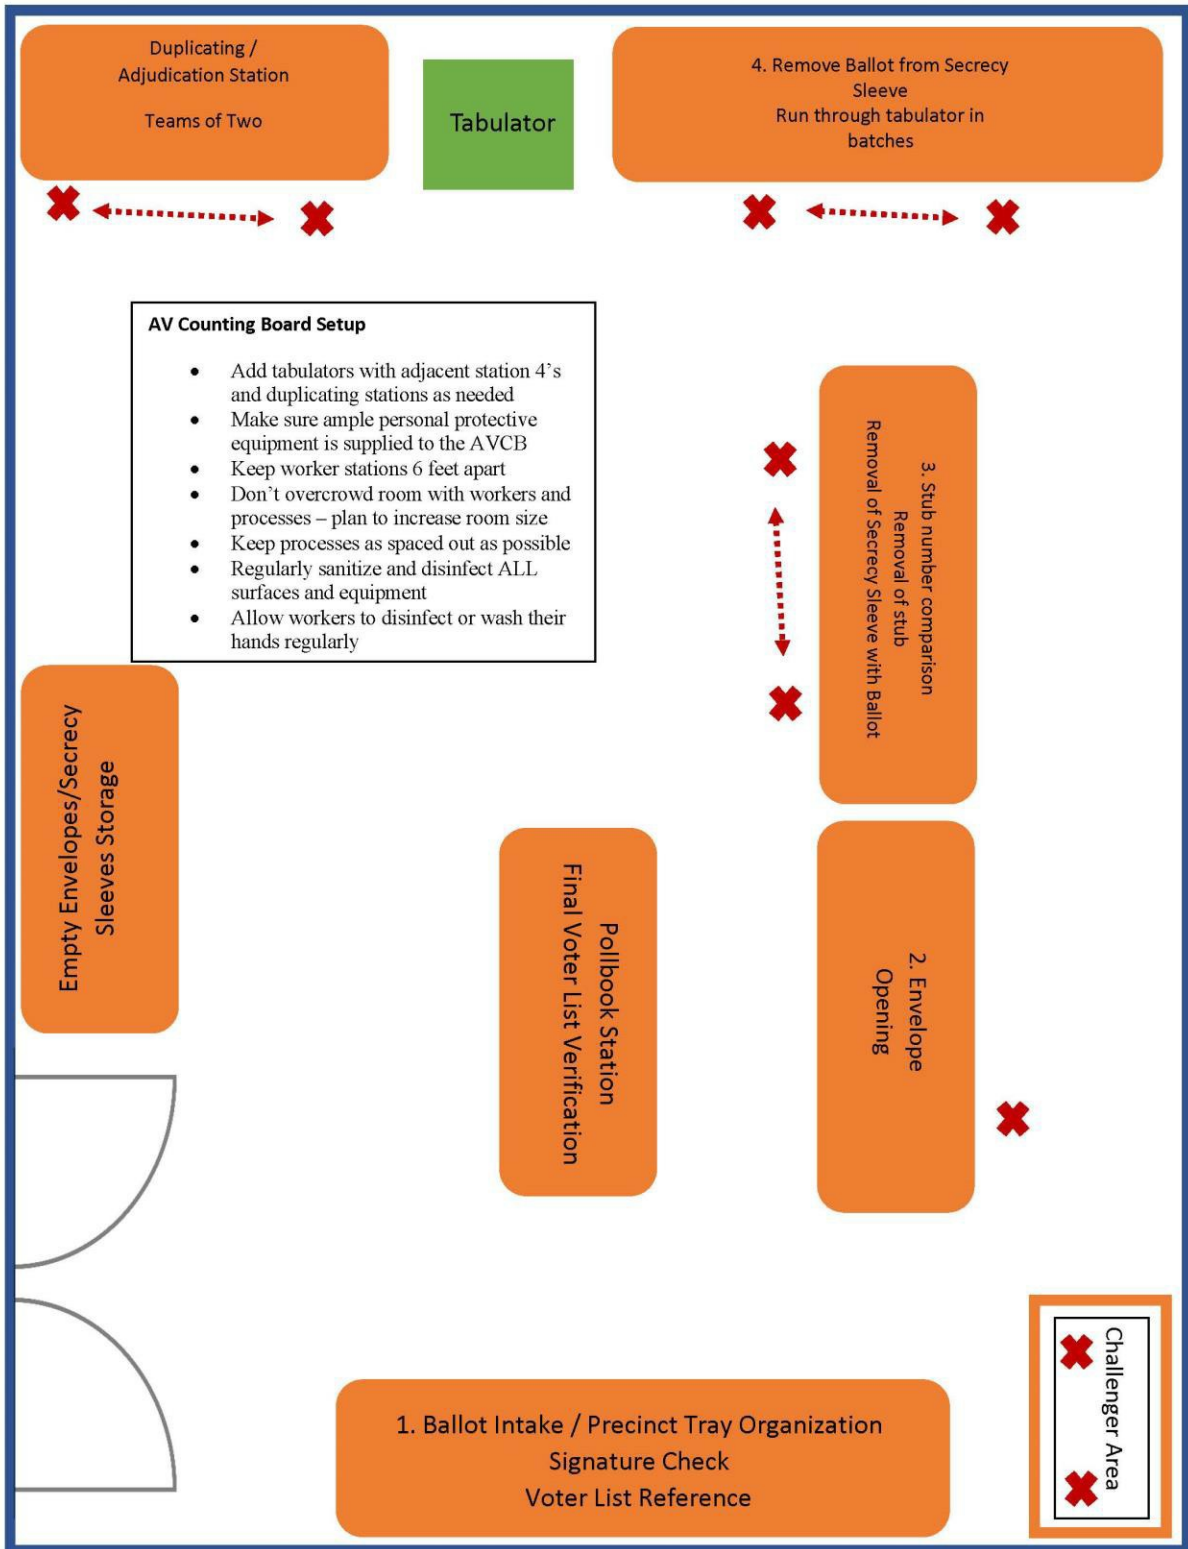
Duplicating / Adjudication Station

Teams of Two

Tabulator

4. Remove Ballot from Secrecy Sleeve
Run through tabulator in batches

AV Counting Board Setup

- Add tabulators with adjacent station 4's and duplicating stations as needed
- Make sure ample personal protective equipment is supplied to the AVCB
- Keep worker stations 6 feet apart
- Don't overcrowd room with workers and processes – plan to increase room size
- Keep processes as spaced out as possible
- Regularly sanitize and disinfect ALL surfaces and equipment
- Allow workers to disinfect or wash their hands regularly

3. Stub number comparison
Removal of stub
Removal of Secrecy Sleeve with Ballot

Empty Envelopes/Secrecy Sleeves Storage

Pollbook Station
Final Voter List Verification

2. Envelope Opening

Challenger Area

1. Ballot Intake / Precinct Tray Organization
Signature Check
Voter List Reference